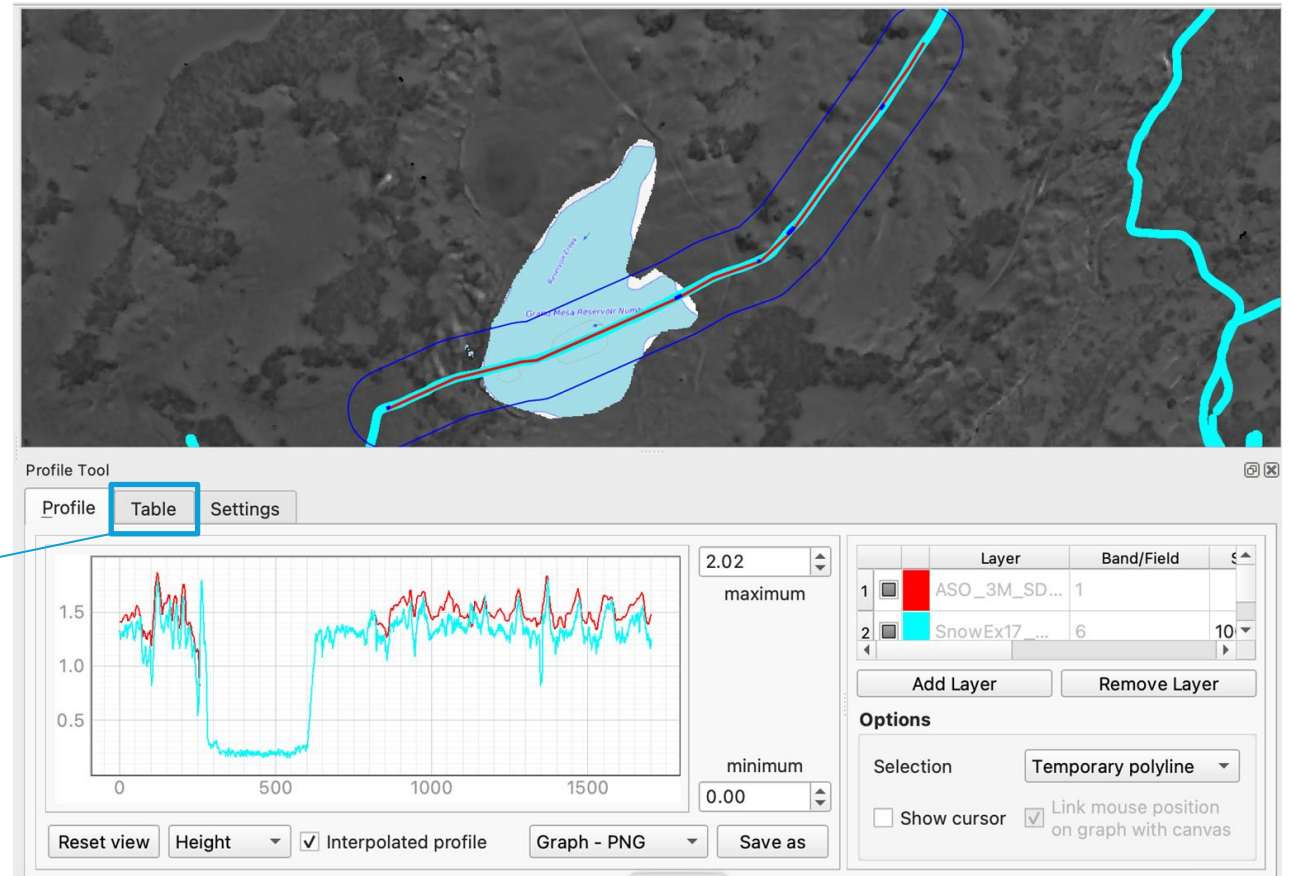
Reservoir Creek
Grand Mesa Reservoir Numb

Profile Tool

Profile | Table | Settings

1.5
1.0
0.5
0 | 500 | 1000 | 1500

2.02
maximum

minimum
0.00

| | | Layer | Band/Field | S |
|---|---|---|---|---|
| 1 | | ASO_3M_SD... | 1 | |
| 2 | | SnowEx17_... | 6 | 10 |

Add Layer
Remove Layer

Options
Selection
Temporary polyline
Show cursor
Link mouse position on graph with canvas

Reset view
Height
Interpolated profile
Graph - PNG
Save as